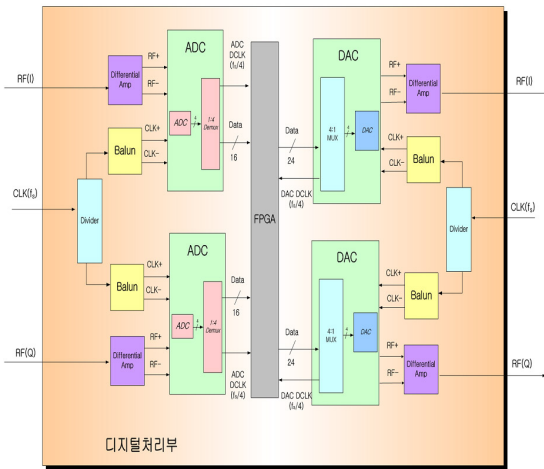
RF(I)
Differential Amp
RF+
RF−
ADC
ADC
1:4 Demux
ADC DCLK ($f_s/4$)
Data
16
Balun
CLK+
CLK−
CLK($f_s$)
Divider
FPGA
DAC
4:1 MUX
DAC
Data
24
DAC DCLK ($f_s/4$)
RF+
RF−
Differential Amp
RF(I)
CLK+
CLK−
Balun
Divider
CLK($f_s$)
ADC
Balun
CLK+
CLK−
Data
16
ADC
1:4 Demux
RF(Q)
Differential Amp
RF+
RF−
ADC DCLK ($f_s/4$)
DAC
CLK+
Balun
CLK−
Data
24
4:1 MUX
DAC
RF+
Differential Amp
RF−
RF(Q)
DAC DCLK ($f_s/4$)
디지털처리부